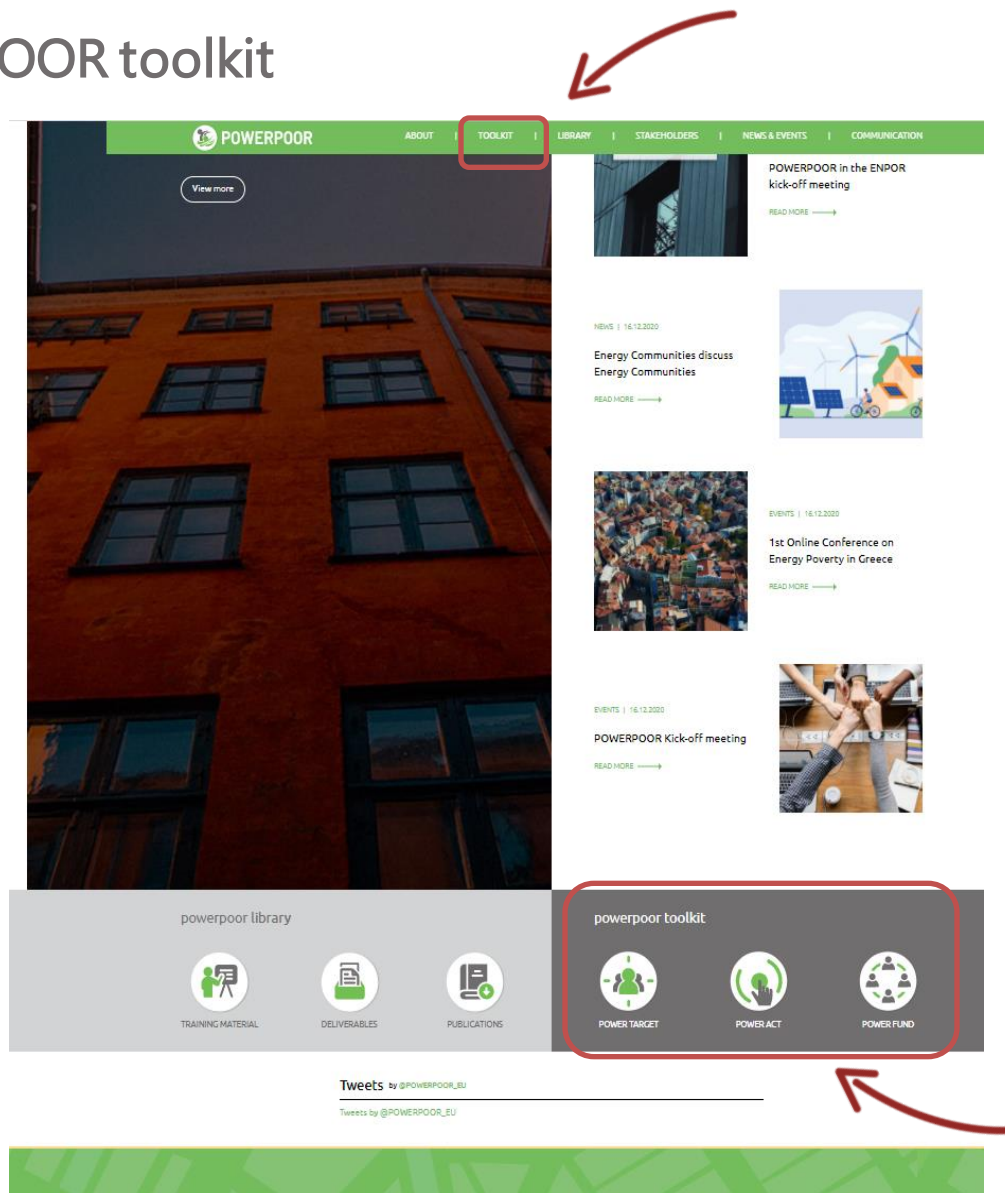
OOR toolkit

POWERPOOR

ABOUT | TOOLKIT | LIBRARY | STAKEHOLDERS | NEWS & EVENTS | COMMUNICATION

View more

POWERPOOR in the ENPOR kick-off meeting

READ MORE

NEWS | 16.12.2020

Energy Communities discuss Energy Communities

READ MORE

EVENTS | 16.12.2020

1st Online Conference on Energy Poverty in Greece

READ MORE

EVENTS | 16.12.2020

POWERPOOR Kick-off meeting

READ MORE

powerpoor library

TRAINING MATERIAL

DELIVERABLES

PUBLICATIONS

powerpoor toolkit

POWER TARGET

POWER ACT

POWER FUND

Tweets by @POWERPOOR_EU

Tweets by @POWERPOOR_EU